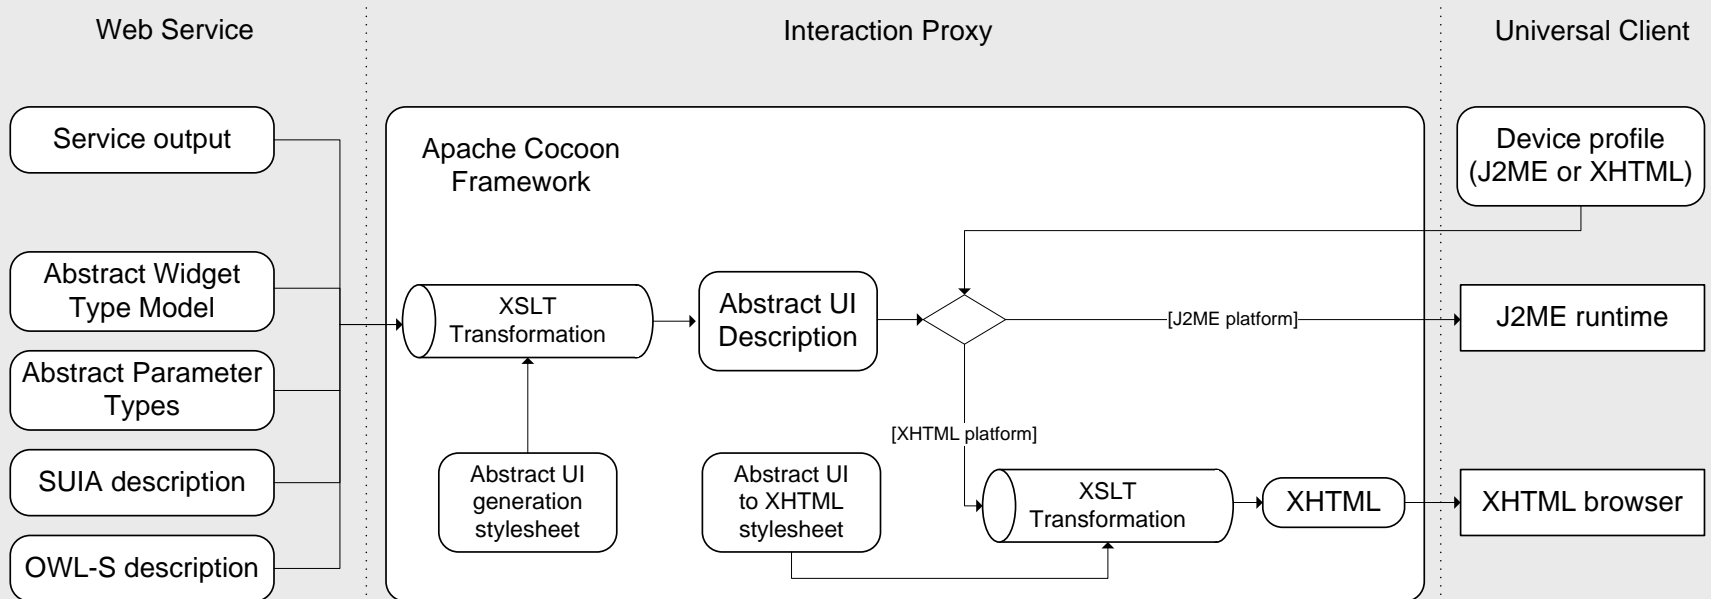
Web Service

Interaction Proxy

Universal Client

Service output

Abstract Widget Type Model

Abstract Parameter Types

SUIA description

OWL-S description

Apache Cocoon Framework

XSLT Transformation

Abstract UI Description

[J2ME platform]

[XHTML platform]

Abstract UI generation stylesheet

Abstract UI to XHTML stylesheet

XSLT Transformation

XHTML

Device profile (J2ME or XHTML)

J2ME runtime

XHTML browser